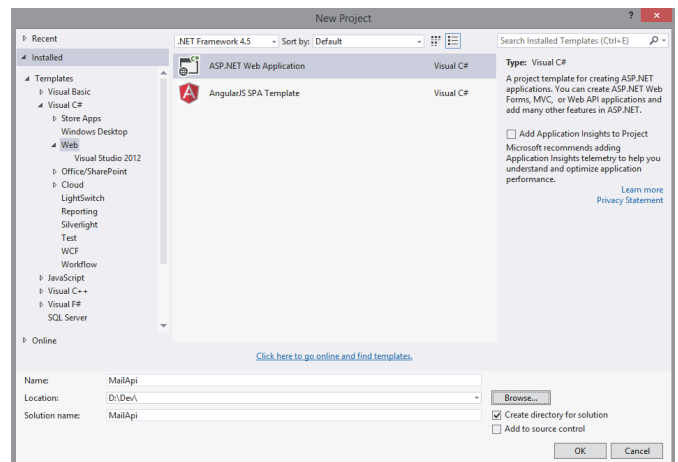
New Project

? ✕

▷ Recent

◢ Installed

◢ Templates
▷ Visual Basic
◢ Visual C#
▷ Store Apps
Windows Desktop
◢ Web
Visual Studio 2012
▷ Office/SharePoint
▷ Cloud
LightSwitch
Reporting
Silverlight
Test
WCF
Workflow
▷ JavaScript
▷ Visual C++
▷ Visual F#
SQL Server

▷ Online

.NET Framework 4.5
Sort by: Default

ASP.NET Web Application Visual C#
AngularJS SPA Template Visual C#

Click here to go online and find templates.

Search Installed Templates (Ctrl+E)

Type: Visual C#

A project template for creating ASP.NET applications. You can create ASP.NET Web Forms, MVC, or Web API applications and add many other features in ASP.NET.

Add Application Insights to Project

Microsoft recommends adding Application Insights telemetry to help you understand and optimize application performance.

Learn more
Privacy Statement

Name: MailApi
Location: D:\Dev\
Solution name: MailApi

Browse...
Create directory for solution
Add to source control

OK
Cancel